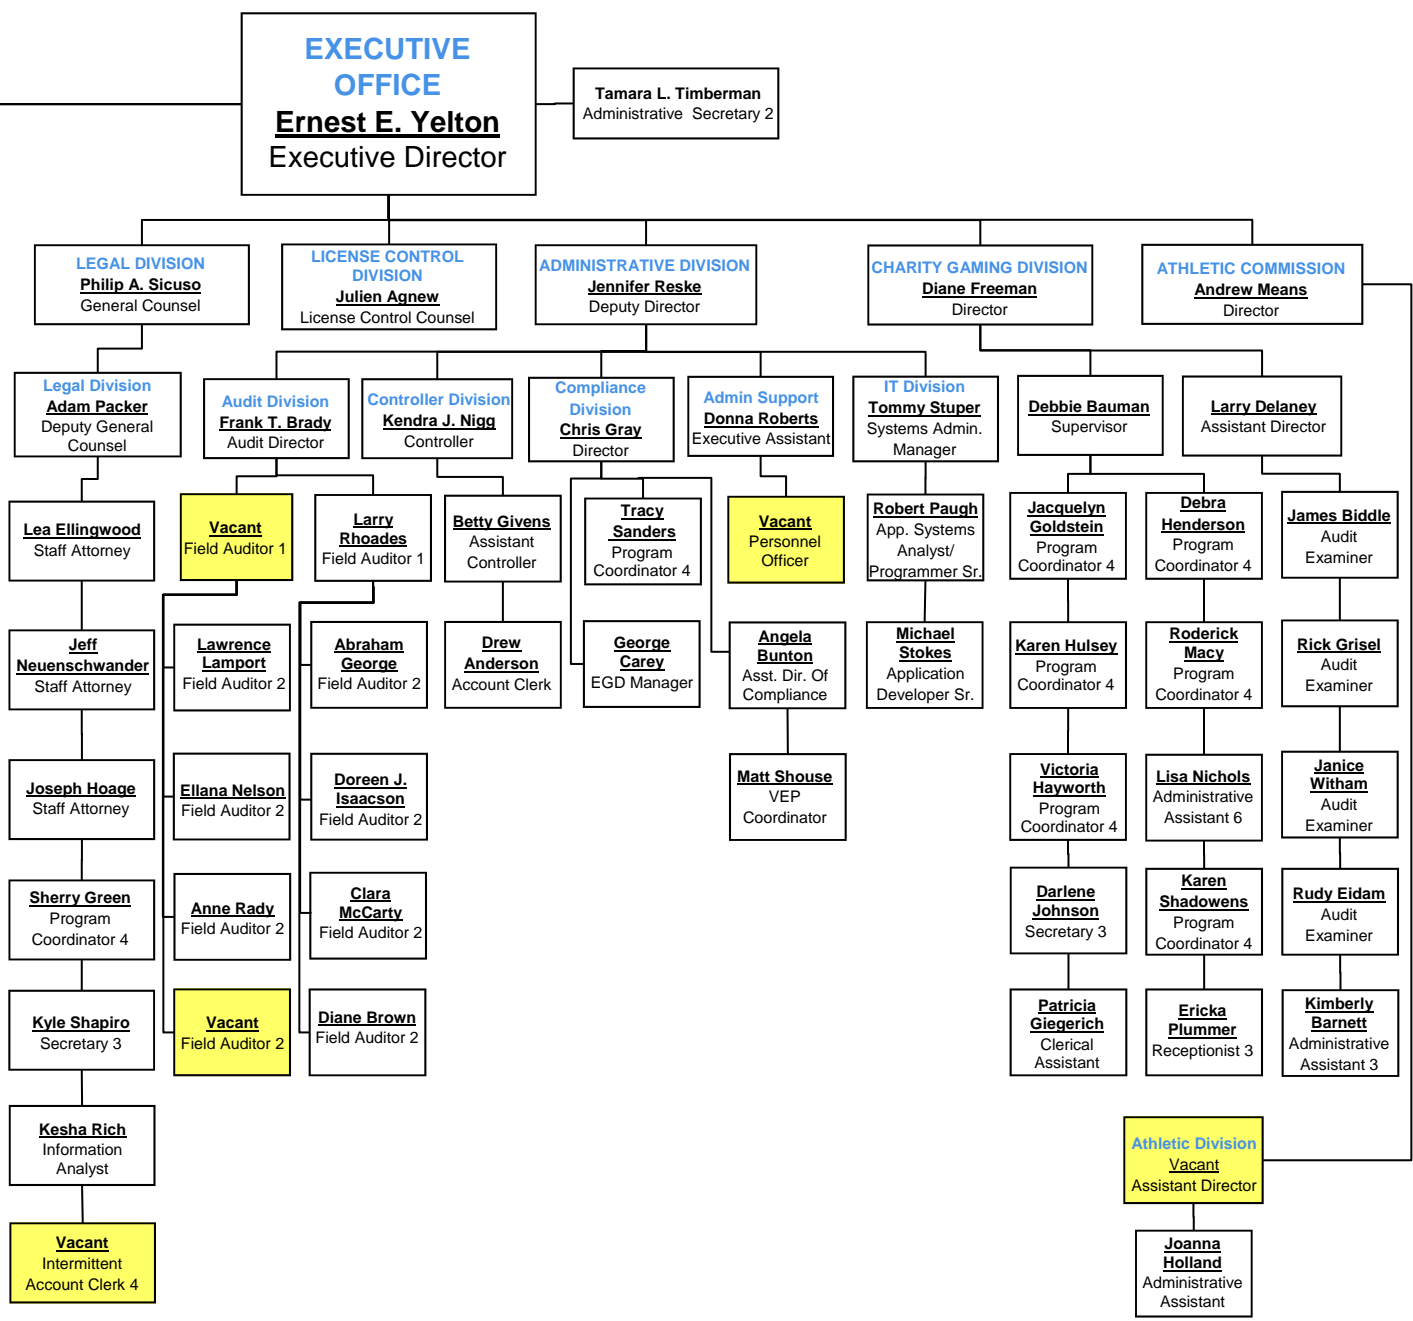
EXECUTIVE OFFICE
Ernest E. Yelton
Executive Director

Tamara L. Timberman
Administrative Secretary 2

LEGAL DIVISION
Philip A. Sicuso
General Counsel

LICENSE CONTROL DIVISION
Julien Agnew
License Control Counsel

ADMINISTRATIVE DIVISION
Jennifer Reske
Deputy Director

CHARITY GAMING DIVISION
Diane Freeman
Director

ATHLETIC COMMISSION
Andrew Means
Director

Legal Division
Adam Packer
Deputy General Counsel

Lea Ellingwood
Staff Attorney

Jeff Neuenschwander
Staff Attorney

Joseph Hoage
Staff Attorney

Sherry Green
Program Coordinator 4

Kyle Shapiro
Secretary 3

Kesha Rich
Information Analyst

Vacant
Intermittent Account Clerk 4

Audit Division
Frank T. Brady
Audit Director

Vacant
Field Auditor 1

Larry Rhoades
Field Auditor 1

Lawrence Lamport
Field Auditor 2

Abraham George
Field Auditor 2

Ellana Nelson
Field Auditor 2

Doreen J. Isaacson
Field Auditor 2

Anne Rady
Field Auditor 2

Clara McCarty
Field Auditor 2

Vacant
Field Auditor 2

Diane Brown
Field Auditor 2

Controller Division
Kendra J. Nigg
Controller

Betty Givens
Assistant Controller

Drew Anderson
Account Clerk

Compliance Division
Chris Gray
Director

Tracy Sanders
Program Coordinator 4

George Carey
EGD Manager

Angela Bunton
Asst. Dir. Of Compliance

Matt Shouse
VEP Coordinator

Admin Support
Donna Roberts
Executive Assistant

Vacant
Personnel Officer

IT Division
Tommy Stuper
Systems Admin. Manager

Robert Paugh
App. Systems Analyst/ Programmer Sr.

Michael Stokes
Application Developer Sr.

Debbie Bauman
Supervisor

Larry Delaney
Assistant Director

Jacquelyn Goldstein
Program Coordinator 4

Debra Henderson
Program Coordinator 4

James Biddle
Audit Examiner

Karen Hulsey
Program Coordinator 4

Roderick Macy
Program Coordinator 4

Rick Grisel
Audit Examiner

Victoria Hayworth
Program Coordinator 4

Lisa Nichols
Administrative Assistant 6

Janice Witham
Audit Examiner

Darlene Johnson
Secretary 3

Karen Shadowens
Program Coordinator 4

Rudy Eidam
Audit Examiner

Patricia Giegerich
Clerical Assistant

Ericka Plummer
Receptionist 3

Kimberly Barnett
Administrative Assistant 3

Athletic Division
Vacant
Assistant Director

Joanna Holland
Administrative Assistant